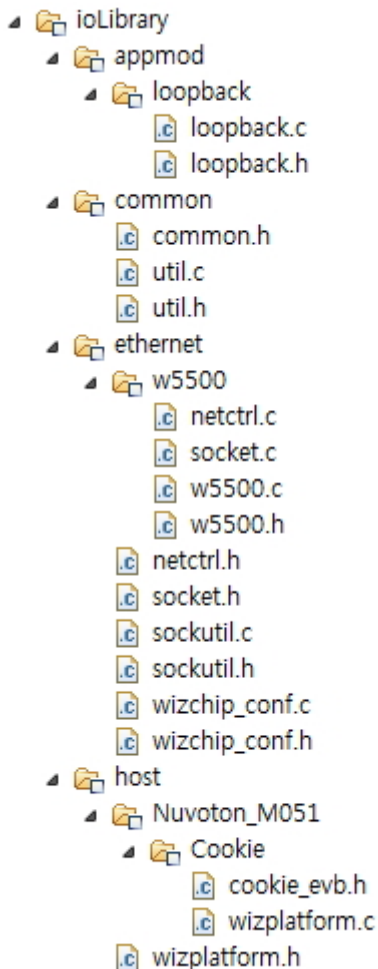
ioLibrary
appmod
loopback
c loopback.c
c loopback.h
common
c common.h
c util.c
c util.h
ethernet
w5500
c netctrl.c
c socket.c
c w5500.c
c w5500.h
c netctrl.h
c socket.h
c sockutil.c
c sockutil.h
c wizchip_conf.c
c wizchip_conf.h
host
Nuvoton_M051
Cookie
c cookie_evb.h
c wizplatform.c
c wizplatform.h